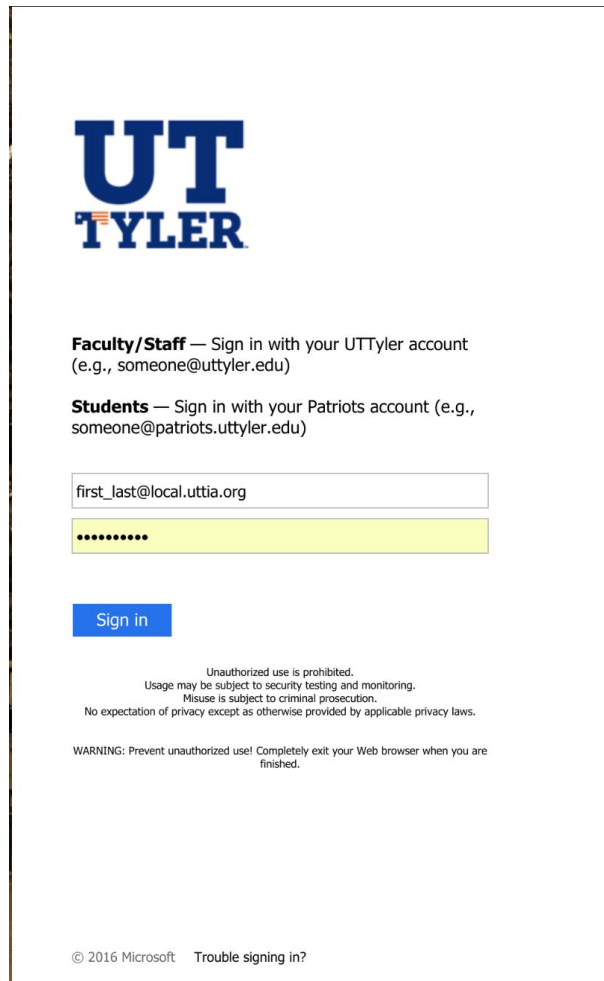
UT
TYLER

**Faculty/Staff** — Sign in with your UTTyler account (e.g., someone@uttyler.edu)

**Students** — Sign in with your Patriots account (e.g., someone@patriots.uttyler.edu)

first_last@local.uttia.org

••••••••••

Sign in

Unauthorized use is prohibited.
Usage may be subject to security testing and monitoring.
Misuse is subject to criminal prosecution.
No expectation of privacy except as otherwise provided by applicable privacy laws.

WARNING: Prevent unauthorized use! Completely exit your Web browser when you are finished.

© 2016 Microsoft Trouble signing in?